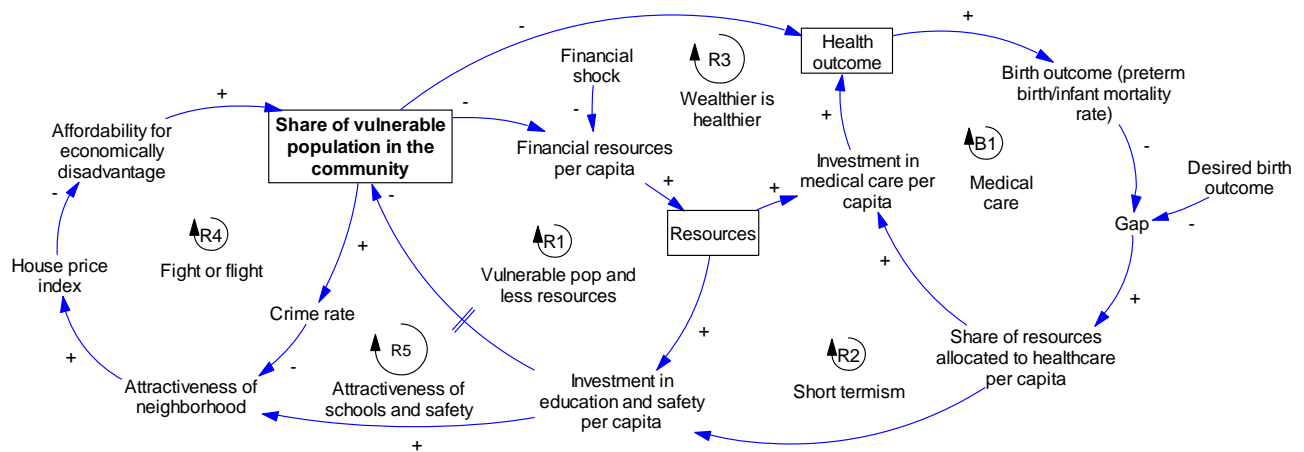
-

Health outcome

+

Birth outcome (preterm birth/infant mortality rate)

Financial shock

R3

Wealthier is healthier

+

Affordability for economically disadvantage

Share of vulnerable population in the community

-

-

Financial resources per capita

+

Investment in medical care per capita

B1

Medical care

-

Desired birth outcome

-

-

+

+

Resources

Gap

-

R4

Fight or flight

+

R1

Vulnerable pop and less resources

+

House price index

+

Crime rate

+

+

R5

Attractiveness of schools and safety

-

+

R2

Short termism

Share of resources allocated to healthcare per capita

Attractiveness of neighborhood

Investment in education and safety per capita

+